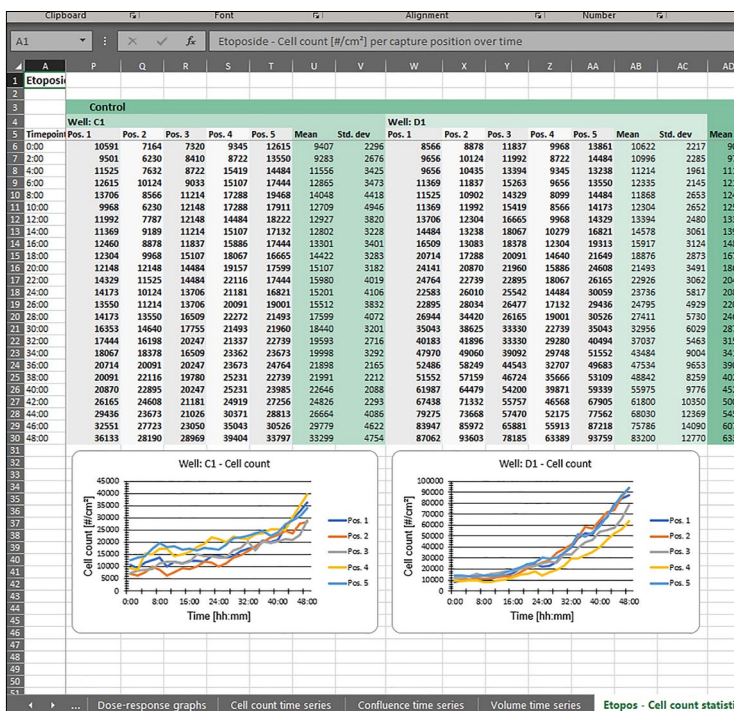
Clipboard Font Alignment Number

A1 Etoposide - Cell count [#/cm²] per capture position over time

| | A | P | Q | R | S | T | U | V | W | X | Y | Z | AA | AB | AC | AD |
|---|---|---|---|---|---|---|---|---|---|---|---|---|---|---|---|---|
| 1 | Etoposi | | | | | | | | | | | | | | | |
| 3 | | Control | | | | | | | | | | | | | | |
| 4 | | Well: C1 | | | | | | | Well: D1 | | | | | | | |
| 5 | Timepoint | Pos. 1 | Pos. 2 | Pos. 3 | Pos. 4 | Pos. 5 | Mean | Std. dev | Pos. 1 | Pos. 2 | Pos. 3 | Pos. 4 | Pos. 5 | Mean | Std. dev | Mean |
| 6 | 0:00 | 10591 | 7164 | 7320 | 9345 | 12615 | 9407 | 2296 | 8566 | 8878 | 11837 | 9968 | 13861 | 10622 | 2217 | 9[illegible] |
| 7 | 2:00 | 9501 | 6230 | 8410 | 8722 | 13550 | 9283 | 2676 | 9656 | 10124 | 11992 | 8722 | 14484 | 10996 | 2285 | 9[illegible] |
| 8 | 4:00 | 11525 | 7632 | 8722 | 15419 | 14484 | 11556 | 3425 | 9656 | 10435 | 13394 | 9345 | 13238 | 11214 | 1961 | 11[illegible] |
| 9 | 6:00 | 12615 | 10124 | 9033 | 15107 | 17444 | 12865 | 3473 | 11369 | 11837 | 15263 | 9656 | 13550 | 12335 | 2145 | 12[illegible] |
| 10 | 8:00 | 13706 | 8566 | 11214 | 17288 | 19468 | 14048 | 4418 | 11525 | 10902 | 14329 | 8099 | 14484 | 11868 | 2653 | 12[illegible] |
| 11 | 10:00 | 9968 | 6230 | 12148 | 17288 | 17911 | 12709 | 4946 | 11369 | 11992 | 15419 | 8566 | 14173 | 12304 | 2652 | 12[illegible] |
| 12 | 12:00 | 11992 | 7787 | 12148 | 14484 | 18222 | 12927 | 3820 | 13706 | 12304 | 16665 | 9968 | 14329 | 13394 | 2480 | 13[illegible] |
| 13 | 14:00 | 11369 | 9189 | 11214 | 15107 | 17132 | 12802 | 3228 | 14484 | 13238 | 18067 | 10279 | 16821 | 14578 | 3061 | 13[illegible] |
| 14 | 16:00 | 12460 | 8878 | 11837 | 15886 | 17444 | 13301 | 3401 | 16509 | 13083 | 18378 | 12304 | 19313 | 15917 | 3124 | 14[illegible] |
| 15 | 18:00 | 12304 | 9968 | 15107 | 18067 | 16665 | 14422 | 3283 | 20714 | 17288 | 20091 | 14640 | 21649 | 18876 | 2873 | 16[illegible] |
| 16 | 20:00 | 12148 | 12148 | 14484 | 19157 | 17599 | 15107 | 3182 | 24141 | 20870 | 21960 | 15886 | 24608 | 21493 | 3491 | 18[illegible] |
| 17 | 22:00 | 14329 | 11525 | 14484 | 22116 | 17444 | 15980 | 4019 | 24764 | 22739 | 22895 | 18067 | 26165 | 22926 | 3062 | 20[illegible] |
| 18 | 24:00 | 14173 | 10124 | 13706 | 21181 | 16821 | 15201 | 4106 | 22583 | 26010 | 25542 | 14484 | 30059 | 23736 | 5817 | 20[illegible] |
| 19 | 26:00 | 13550 | 11214 | 13706 | 20091 | 19001 | 15512 | 3832 | 22895 | 28034 | 26477 | 17132 | 29436 | 24795 | 4929 | 22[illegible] |
| 20 | 28:00 | 14173 | 13550 | 16509 | 22272 | 21493 | 17599 | 4072 | 26944 | 34420 | 26165 | 19001 | 30526 | 27411 | 5730 | 24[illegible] |
| 21 | 30:00 | 16353 | 14640 | 17755 | 21493 | 21960 | 18440 | 3201 | 35043 | 38625 | 33330 | 22739 | 35043 | 32956 | 6029 | 28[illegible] |
| 22 | 32:00 | 17444 | 16198 | 20247 | 21337 | 22739 | 19593 | 2716 | 40183 | 41896 | 33330 | 29280 | 40494 | 37037 | 5463 | 31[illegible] |
| 23 | 34:00 | 18067 | 18378 | 16509 | 23362 | 23673 | 19998 | 3292 | 47970 | 49060 | 39092 | 29748 | 51552 | 43484 | 9004 | 34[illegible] |
| 24 | 36:00 | 20714 | 20091 | 20247 | 23673 | 24764 | 21898 | 2165 | 52486 | 58249 | 44543 | 32707 | 49683 | 47534 | 9653 | 39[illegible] |
| 25 | 38:00 | 20091 | 22116 | 19780 | 25231 | 22739 | 21991 | 2212 | 51552 | 57159 | 46724 | 35666 | 53109 | 48842 | 8259 | 40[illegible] |
| 26 | 40:00 | 20870 | 22895 | 20247 | 23673 | 23985 | 22646 | 2088 | 61987 | 64479 | 54200 | 39871 | 59339 | 55975 | 9776 | 45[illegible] |
| 27 | 42:00 | 26165 | 24608 | 21181 | 24919 | 27256 | 24826 | 2293 | 67438 | 71332 | 55757 | 46568 | 67905 | 61800 | 10350 | 50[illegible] |
| 28 | 44:00 | 29436 | 23673 | 21026 | 30371 | 28813 | 26664 | 4086 | 79275 | 73668 | 57470 | 52175 | 77562 | 68030 | 12369 | 54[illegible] |
| 29 | 46:00 | 32551 | 27723 | 23050 | 35043 | 30526 | 29779 | 4622 | 83947 | 85972 | 65881 | 55913 | 87218 | 75786 | 14090 | 60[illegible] |
| 30 | 48:00 | 36133 | 28190 | 28969 | 39404 | 33797 | 33299 | 4754 | 87062 | 93603 | 78185 | 63389 | 93759 | 83200 | 12770 | 63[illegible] |

Well: C1 - Cell count
Cell count [#/cm²]
45000 40000 35000 30000 25000 20000 15000 10000 5000 0
0:00 8:00 16:00 24:00 32:00 40:00 48:00
Time [hh:mm]
Pos. 1
Pos. 2
Pos. 3
Pos. 4
Pos. 5

Well: D1 - Cell count
Cell count [#/cm²]
100000 90000 80000 70000 60000 50000 40000 30000 20000 10000 0
0:00 8:00 16:00 24:00 32:00 40:00 48:00
Time [hh:mm]
Pos. 1
Pos. 2
Pos. 3
Pos. 4
Pos. 5

... Dose-response graphs | Cell count time series | Confluence time series | Volume time series | Etopos - Cell count statisti